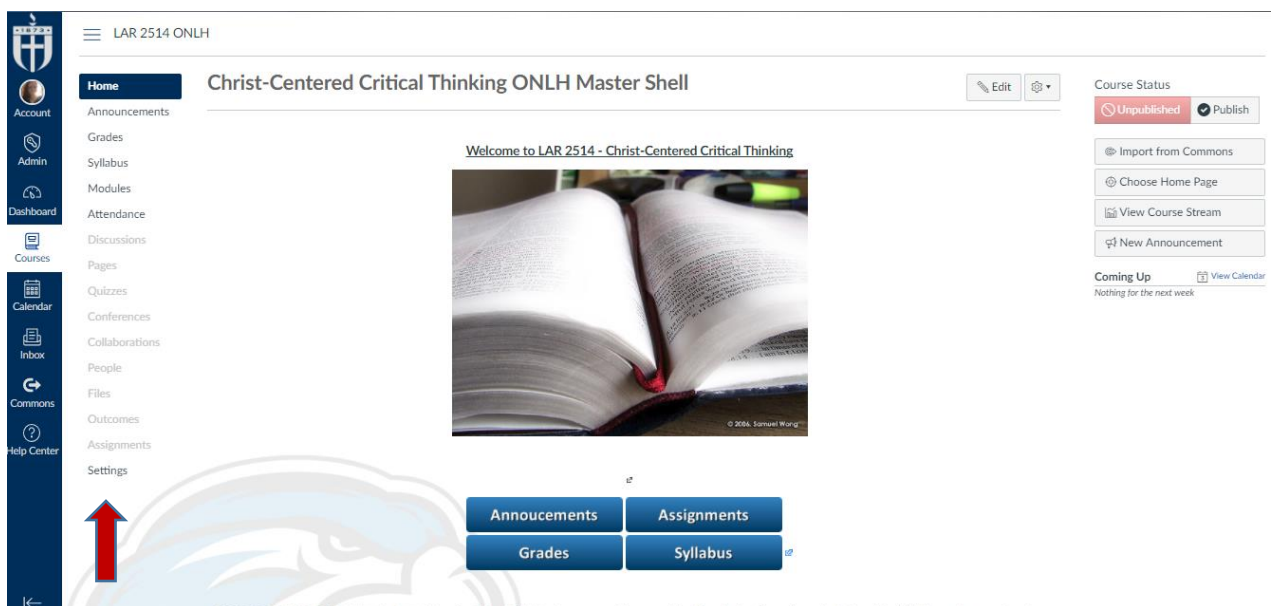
1873

Account

Admin

Dashboard

Courses

Calendar

Inbox

Commons

Help Center

LAR 2514 ONLH

Home
Announcements
Grades
Syllabus
Modules
Attendance
Discussions
Pages
Quizzes
Conferences
Collaborations
People
Files
Outcomes
Assignments
Settings

Christ-Centered Critical Thinking ONLH Master Shell

Edit

Welcome to LAR 2514 - Christ-Centered Critical Thinking

© 2006, Samuel Wong

| Annoucements | Assignments |
|---|---|
| Grades | Syllabus |

Course Status

Unpublished

Publish

Import from Commons

Choose Home Page

View Course Stream

New Announcement

Coming Up

View Calendar

Nothing for the next week